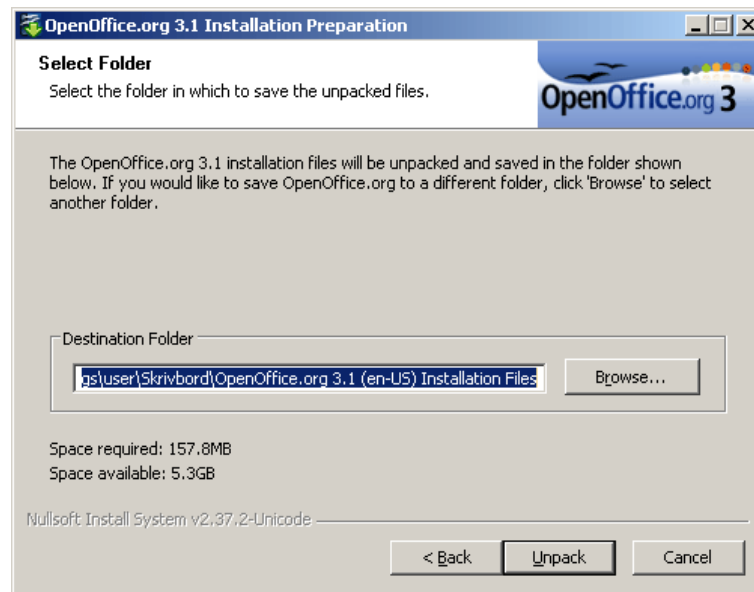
OpenOffice.org 3.1 Installation Preparation

Select Folder

Select the folder in which to save the unpacked files.

OpenOffice.org 3

The OpenOffice.org 3.1 installation files will be unpacked and saved in the folder shown below. If you would like to save OpenOffice.org to a different folder, click 'Browse' to select another folder.

Destination Folder

gs\user\Skrivbord\OpenOffice.org 3.1 (en-US) Installation Files

Browse...

Space required: 157.8MB
Space available: 5.3GB

Nullsoft Install System v2.37.2-Unicode

< Back
Unpack
Cancel